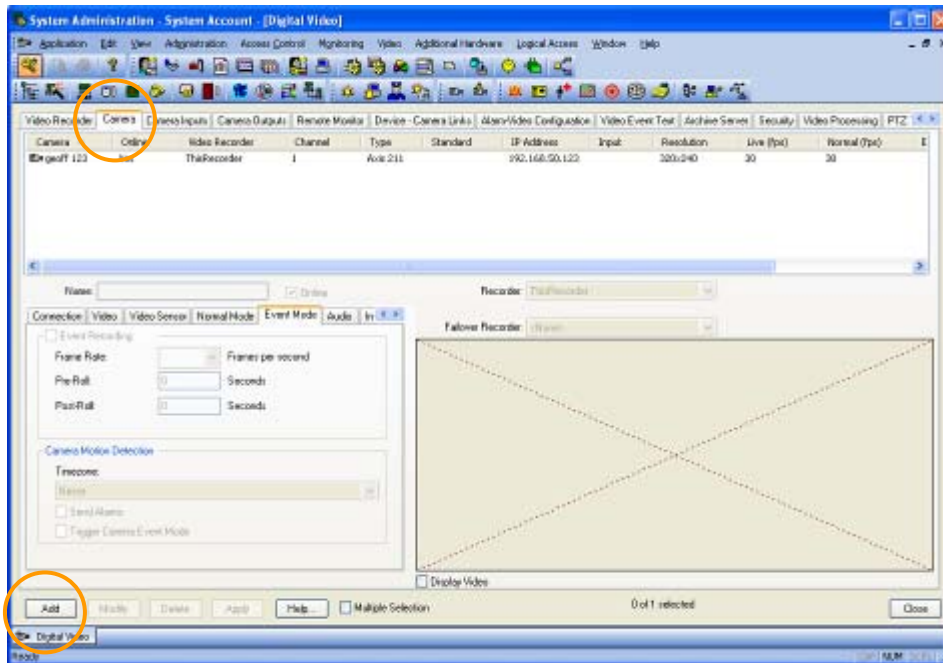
System Administration - System Account - [Digital Video]

Application Edit View Administration Access Control Monitoring Video Additional Hardware Logical Access Window Help

Video Recorder | Camera | Camera Inputs | Camera Outputs | Remote Monitor | Device - Camera Links | Alarm/Video Configuration | Video Event Text | Archive Server | Security | Video Processing | PTZ

| Camera | Online | Video Recorder | Channel | Type | Standard | IP Address | Input | Resolution | Live (fps) | Normal (fps) |
|---|---|---|---|---|---|---|---|---|---|---|
| geoff 123 | Yes | ThisRecorder | 1 | Axis 211 | | 192.168.50.123 | | 320x240 | 30 | 30 |

Name: Online

Recorder: ThisRecorder

Failover Recorder: (None)

Connection | Video | Video Sensor | Normal Mode | Event Mode | Audio | In

Event Recording

Frame Rate: Frames per second

Pre-Roll: 0 Seconds

Post-Roll: 0 Seconds

Camera Motion Detection

Timezone:

Never

Send Alarms

Trigger Camera Event Mode

Display Video

Add Modify Delete Apply Help... Multiple Selection 0 of 1 selected Close

Digital Video

Ready NUM